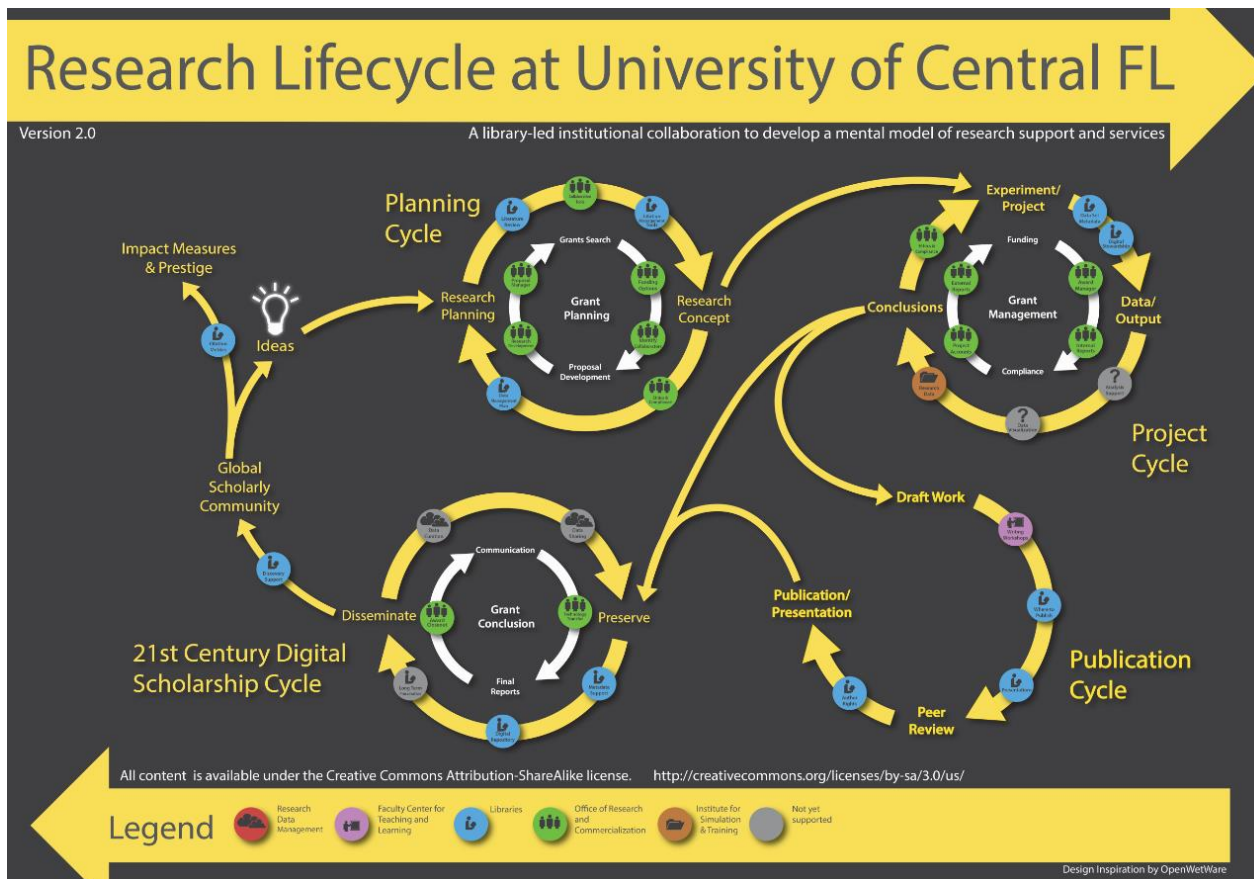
Research Lifecycle at University of Central FL

Version 2.0

A library-led institutional collaboration to develop a mental model of research support and services

Planning Cycle

Impact Measures & Prestige

Ideas

Research Planning

Grants Search

Grant Planning

Proposal Development

Research Concept

Experiment/ Project

Funding

Grant Management

Compliance

Conclusions

Data/ Output

Project Cycle

Global Scholarly Community

Draft Work

Communication

Grant Conclusion

Final Reports

Disseminate

Preserve

Publication/ Presentation

Peer Review

Publication Cycle

21st Century Digital Scholarship Cycle

All content is available under the Creative Commons Attribution-ShareAlike license. http://creativecommons.org/licenses/by-sa/3.0/us/

Legend

Research Data Management

Faculty Center for Teaching and Learning

Libraries

Office of Research and Commercialization

Institute for Simulation & Training

Not yet supported

Design Inspiration by OpenWetWare